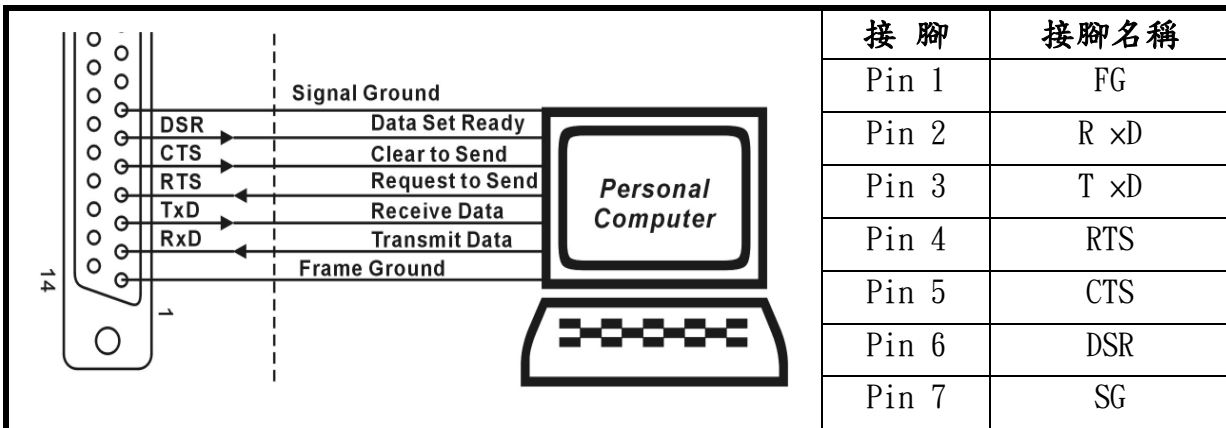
Signal Ground
DSR
Data Set Ready
CTS
Clear to Send
RTS
Request to Send
TxD
Receive Data
RxD
Transmit Data
Frame Ground
14
1
Personal Computer

| 接 腳 | 接腳名稱 |
|---|---|
| Pin 1 | FG |
| Pin 2 | R ×D |
| Pin 3 | T ×D |
| Pin 4 | RTS |
| Pin 5 | CTS |
| Pin 6 | DSR |
| Pin 7 | SG |